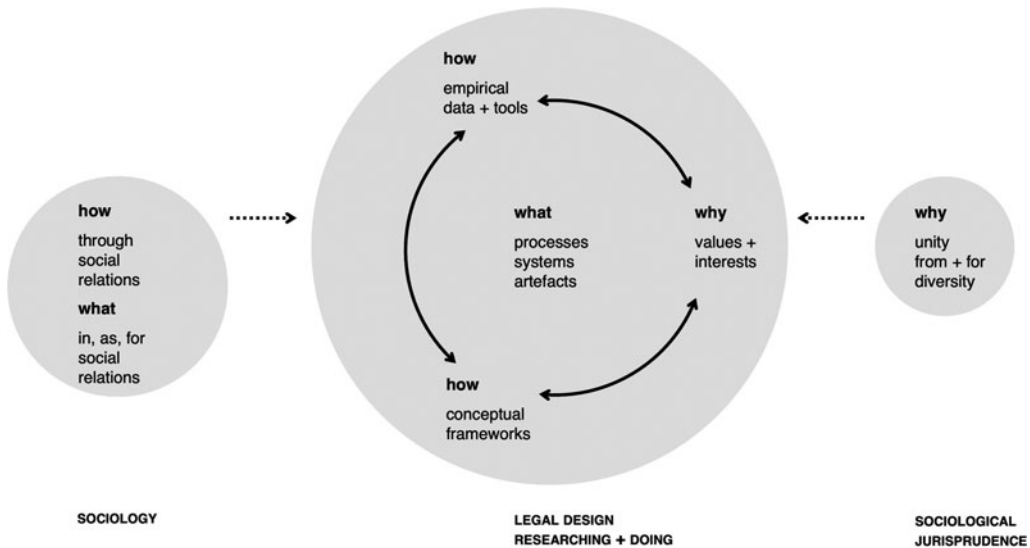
how

through social relations

what

in, as, for social relations

how

empirical data + tools

what

processes systems artefacts

why

values + interests

how

conceptual frameworks

why

unity from + for diversity

SOCIOLOGY

LEGAL DESIGN
RESEARCHING + DOING

SOCIOLOGICAL JURISPRUDENCE